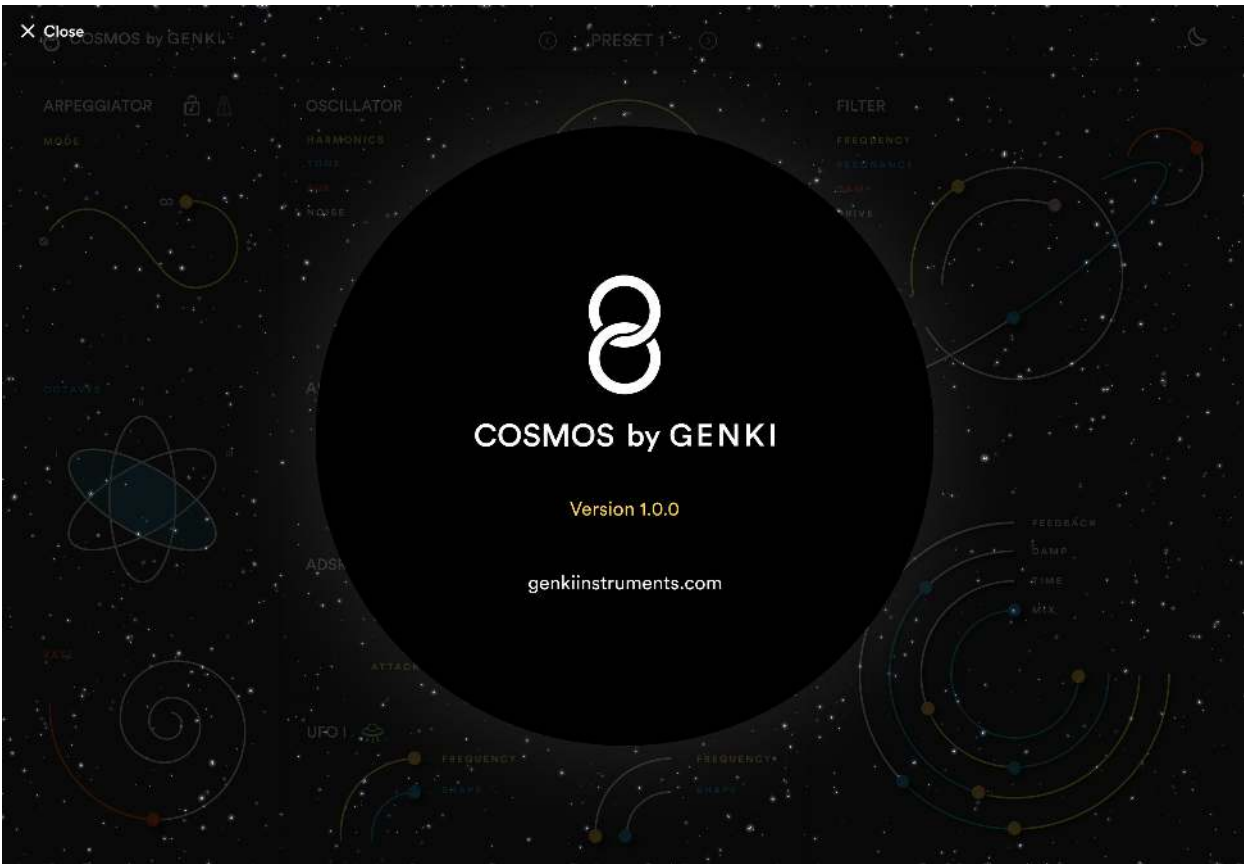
× Close

COSMOS by GENKI

PRESET 1

ARPEGGIATOR

MODE

OSCILLATOR

HARMONICS

TONE

NOISE

FILTER

FREQUENCY

RESONANCE

DAMP

DRIVE

OCTAVES

ADSR

ATTACK

UFO 1

FREQUENCY

SHAPE

FREQUENCY

SHAPE

FEEDBACK

DAMP

TIME

MIX

COSMOS by GENKI

Version 1.0.0

genkiinstruments.com